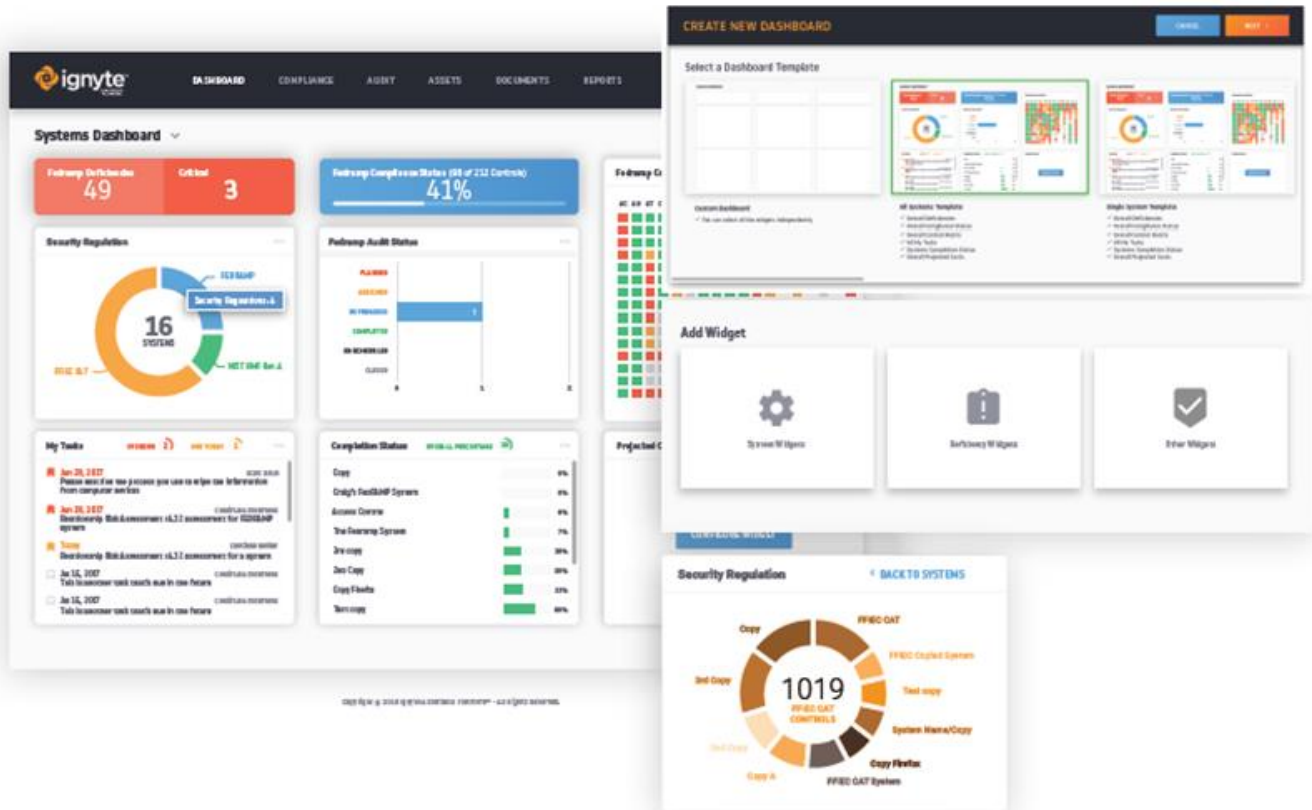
ignyte

DASHBOARD COMPLIANCE AUDIT ASSETS DOCUMENTS REPORTS

Systems Dashboard

Fedramp Deficiencies 49

Critical 3

Fedramp Compliance Status (68 of 212 Controls) 41%

Security Regulation

16 SYSTEMS

FEDRAMP

Security Regulation A

NIST SMF Rev 4

FFIEC 8.7

Fedramp Audit Status

PLANNED

ASSIGNED

IN PROGRESS

COMPLETED

RESCHEDULED

CLOSED

My Tasks

Jun 20, 2017

Jun 20, 2017

Today

Jan 16, 2017

Jan 16, 2017

Completion Status

Copy

Craig's FedRAMP System

Access Control

The Fedramp System

3rd copy

2nd Copy

Copy Firefox

Test copy

Projected C

CREATE NEW DASHBOARD

CANCEL

NEXT

Select a Dashboard Template

Custom Dashboard

All Systems Template

Single System Template

Add Widget

System Widgets

Deficiency Widgets

Other Widgets

Security Regulation

BACK TO SYSTEMS

1019

FFIEC CAT CONTROLS

Copy

FFIEC CAT

FFIEC Copied System

Test copy

System Name/Copy

Copy Firefox

FFIEC CAT System

Copy A

2nd Copy

3rd Copy